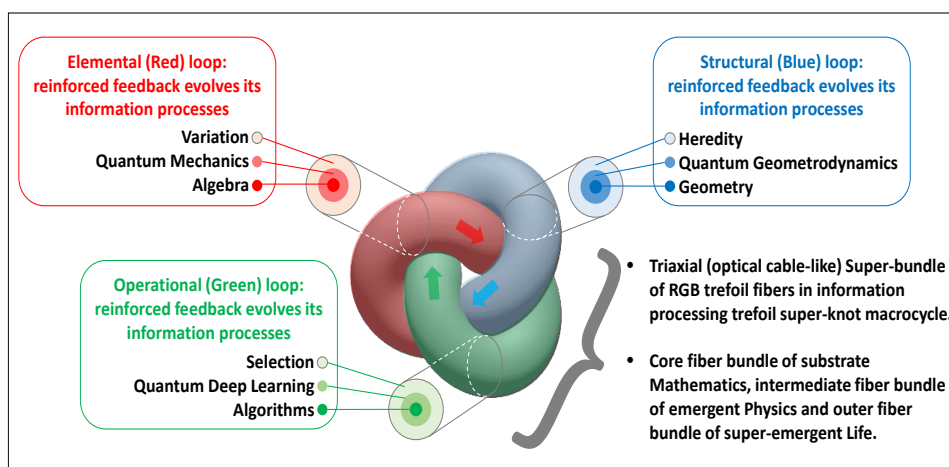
Elemental (Red) loop: reinforced feedback evolves its information processes

Variation
Quantum Mechanics
Algebra

Structural (Blue) loop: reinforced feedback evolves its information processes

Heredity
Quantum Geometrodynamics
Geometry

Operational (Green) loop: reinforced feedback evolves its information processes

Selection
Quantum Deep Learning
Algorithms

• Triaxial (optical cable-like) Super-bundle of RGB trefoil fibers in information processing trefoil super-knot macrocycle.

• Core fiber bundle of substrate Mathematics, intermediate fiber bundle of emergent Physics and outer fiber bundle of super-emergent Life.